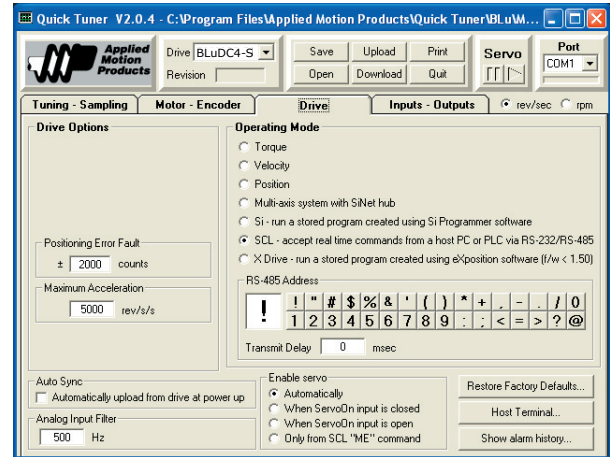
Quick Tuner V2.0.4 - C:\Program Files\Applied Motion Products\Quick Tuner\BLu\M...

Applied Motion Products

Drive BLuDC4-S

Revision

Save
Upload
Print
Open
Download
Quit

Servo

Port
COM1

Tuning - Sampling
Motor - Encoder
Drive
Inputs - Outputs
rev/sec
rpm

Drive Options

Positioning Error Fault
± 2000 counts

Maximum Acceleration
5000 rev/s/s

Operating Mode
Torque
Velocity
Position
Multi-axis system with SiNet hub
Si - run a stored program created using Si Programmer software
SCL - accept real time commands from a host PC or PLC via RS-232/RS-485
X Drive - run a stored program created using eXposition software (f/w < 1.50)

RS-485 Address

| ! | " | # | \$ | % | & | ' | ( | ) | * | + | , | - | . | / | 0 |
|---|---|---|---|---|---|---|---|---|---|---|---|---|---|---|---|
| 1 | 2 | 3 | 4 | 5 | 6 | 7 | 8 | 9 | : | ; | < | = | > | ? | @ |

!

Transmit Delay 0 msec

Auto Sync
Automatically upload from drive at power up

Analog Input Filter
500 Hz

Enable servo
Automatically
When ServoOn input is closed
When ServoOn input is open
Only from SCL "ME" command

Restore Factory Defaults...
Host Terminal...
Show alarm history...